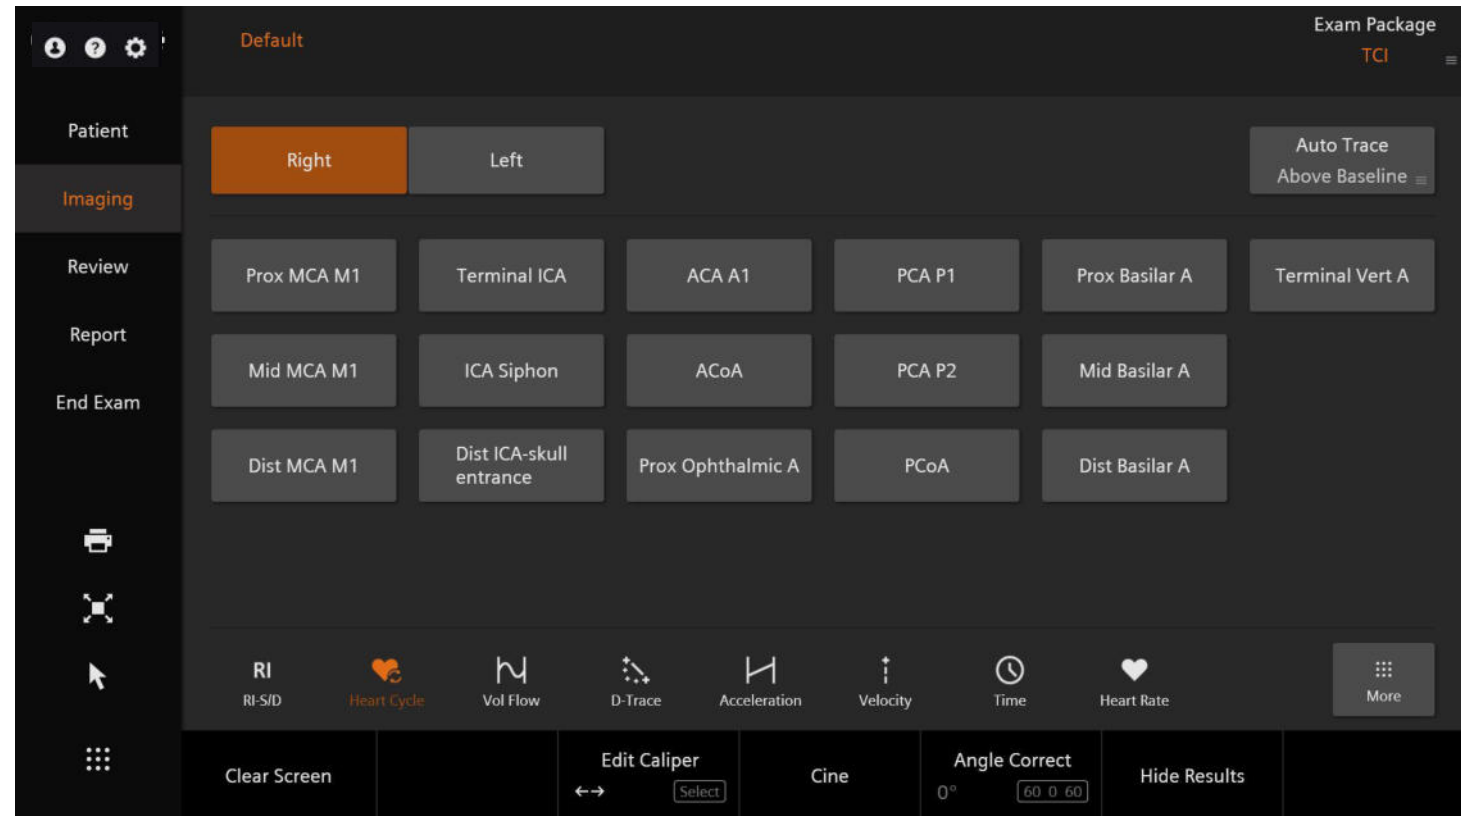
Default

Exam Package
TCI

Patient
Imaging
Review
Report
End Exam

Right
Left

Auto Trace
Above Baseline

Prox MCA M1
Terminal ICA
ACA A1
PCA P1
Prox Basilar A
Terminal Vert A

Mid MCA M1
ICA Siphon
ACoA
PCA P2
Mid Basilar A

Dist MCA M1
Dist ICA-skull entrance
Prox Ophthalmic A
PCoA
Dist Basilar A

RI
RI-S/D
Heart Cycle
Vol Flow
D-Trace
Acceleration
Velocity
Time
Heart Rate
More

Clear Screen
Edit Caliper
↔
Select
Cine
Angle Correct
0°
60 0 60
Hide Results